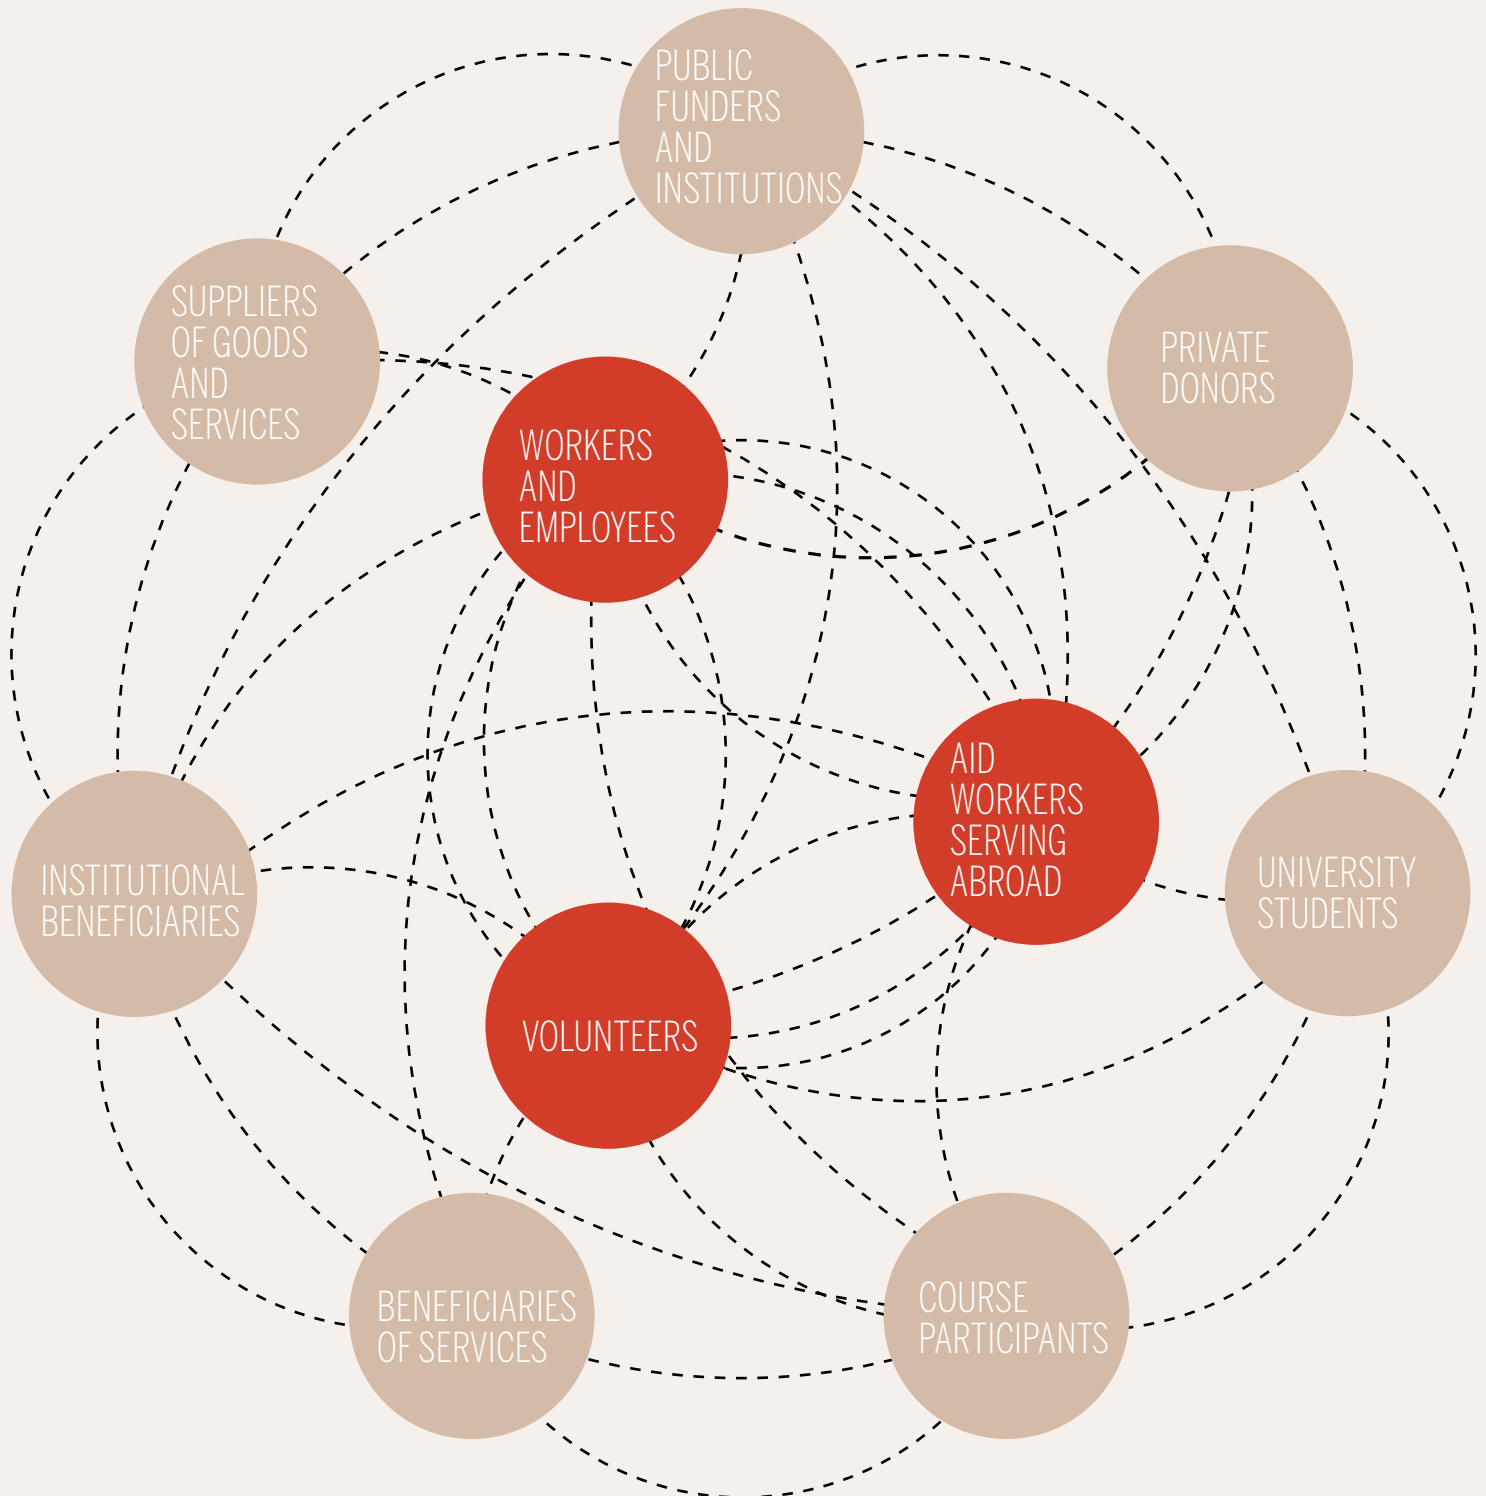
PUBLIC FUNDERS AND INSTITUTIONS

SUPPLIERS OF GOODS AND SERVICES

PRIVATE DONORS

WORKERS AND EMPLOYEES

AID WORKERS SERVING ABROAD

INSTITUTIONAL BENEFICIARIES

UNIVERSITY STUDENTS

VOLUNTEERS

BENEFICIARIES OF SERVICES

COURSE PARTICIPANTS